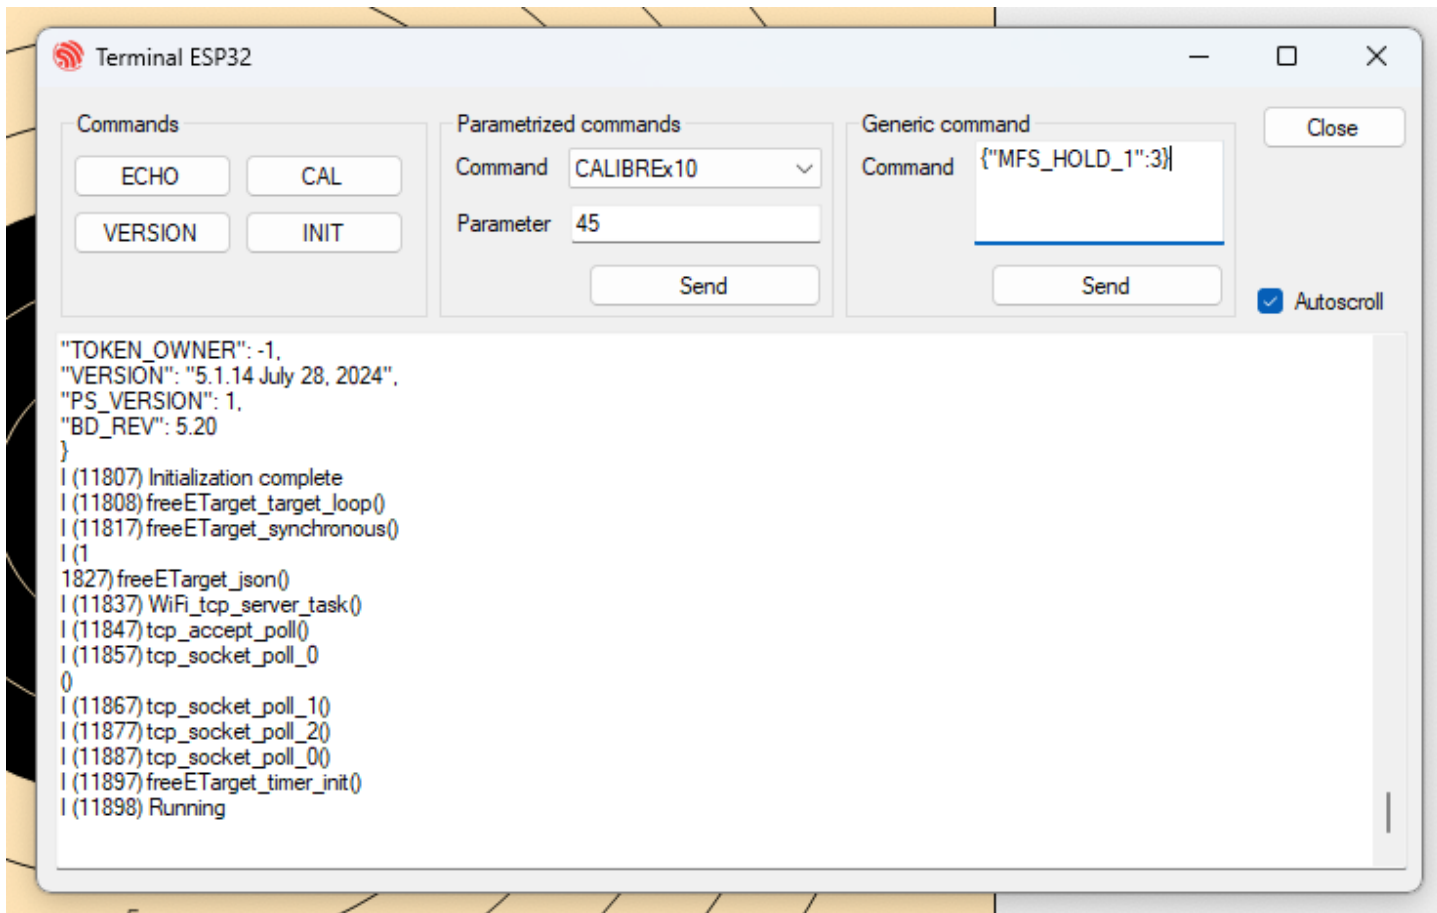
Terminal ESP32

Commands

ECHO CAL

VERSION INIT

Parametrized commands

Command CALIBREx10

Parameter 45

Send

Generic command

Command {"MFS_HOLD_1":3}

Send

Close

Autoscroll

"TOKEN_OWNER": -1,
"VERSION": "5.1.14 July 28, 2024",
"PS_VERSION": 1,
"BD_REV": 5.20
}
I (11807) Initialization complete
I (11808) freeETarget_target_loop()
I (11817) freeETarget_synchronous()
I (1
1827) freeETarget_json()
I (11837) WiFi_tcp_server_task()
I (11847) tcp_accept_poll()
I (11857) tcp_socket_poll_0
()
I (11867) tcp_socket_poll_1()
I (11877) tcp_socket_poll_2()
I (11887) tcp_socket_poll_0()
I (11897) freeETarget_timer_init()
I (11898) Running